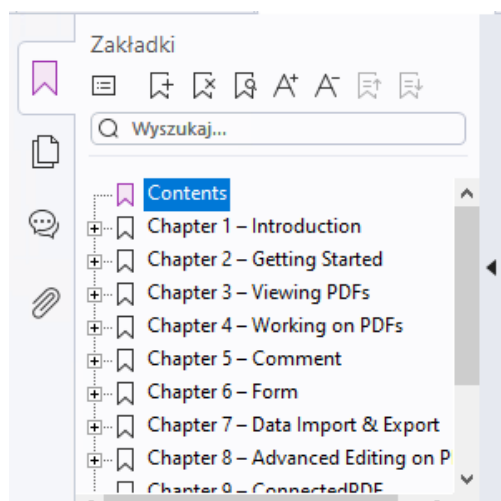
Zakładki

Wyszukaj...

Contents
Chapter 1 – Introduction
Chapter 2 – Getting Started
Chapter 3 – Viewing PDFs
Chapter 4 – Working on PDFs
Chapter 5 – Comment
Chapter 6 – Form
Chapter 7 – Data Import & Export
Chapter 8 – Advanced Editing on P
Chapter 9 – ConnectedPDF